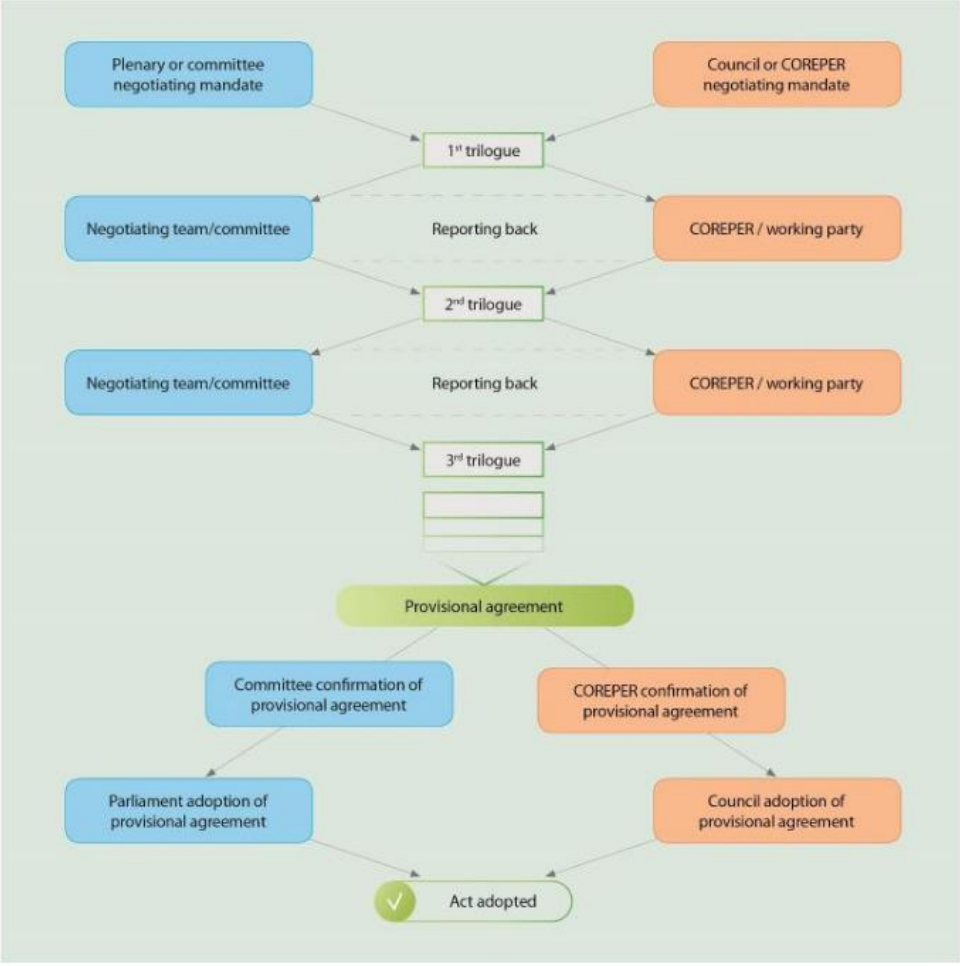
Plenary or committee negotiating mandate

Council or COREPER negotiating mandate

1$^{st}$ trilogue

Negotiating team/committee

Reporting back

COREPER / working party

2$^{nd}$ trilogue

Negotiating team/committee

Reporting back

COREPER / working party

3$^{rd}$ trilogue

Provisional agreement

Committee confirmation of provisional agreement

COREPER confirmation of provisional agreement

Parliament adoption of provisional agreement

Council adoption of provisional agreement

Act adopted